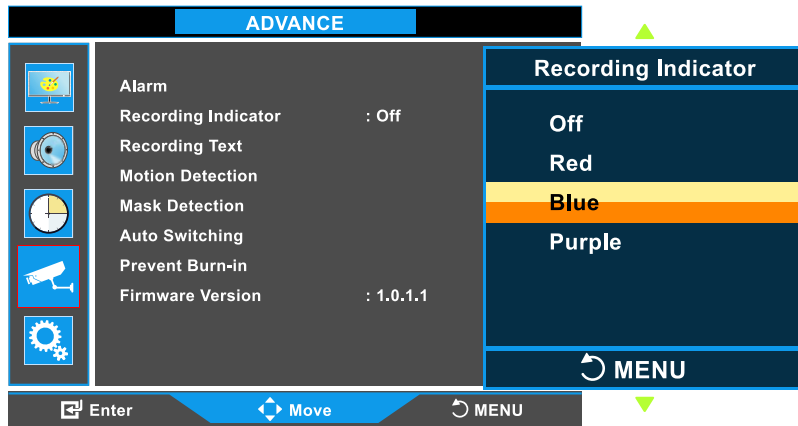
ADVANCE

Alarm
Recording Indicator : Off
Recording Text
Motion Detection
Mask Detection
Auto Switching
Prevent Burn-in
Firmware Version : 1.0.1.1

Recording Indicator

Off
Red
Blue
Purple

MENU

Enter
Move
MENU